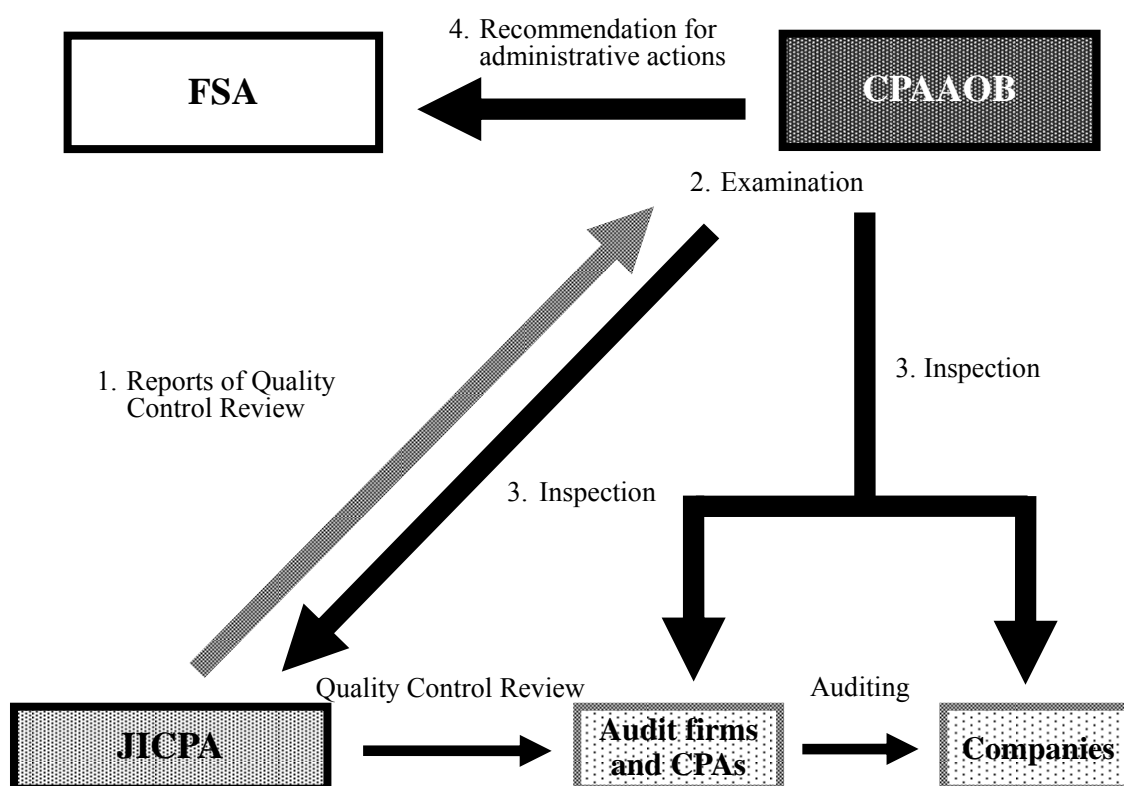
4. Recommendation for administrative actions

FSA

CPAAOB

2. Examination

1. Reports of Quality Control Review

3. Inspection

3. Inspection

Quality Control Review

Auditing

JICPA

Audit firms and CPAs

Companies